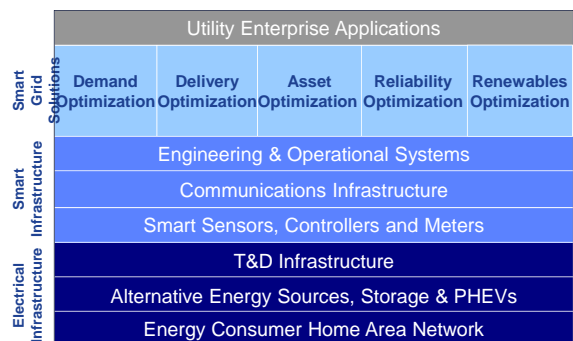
Utility Enterprise Applications

Smart Grid Solutions

| Demand Optimization | Delivery Optimization | Asset Optimization | Reliability Optimization | Renewables Optimization |
|---|---|---|---|---|

Smart Infrastructure

Engineering & Operational Systems

Communications Infrastructure

Smart Sensors, Controllers and Meters

Electrical Infrastructure

T&D Infrastructure

Alternative Energy Sources, Storage & PHEVs

Energy Consumer Home Area Network